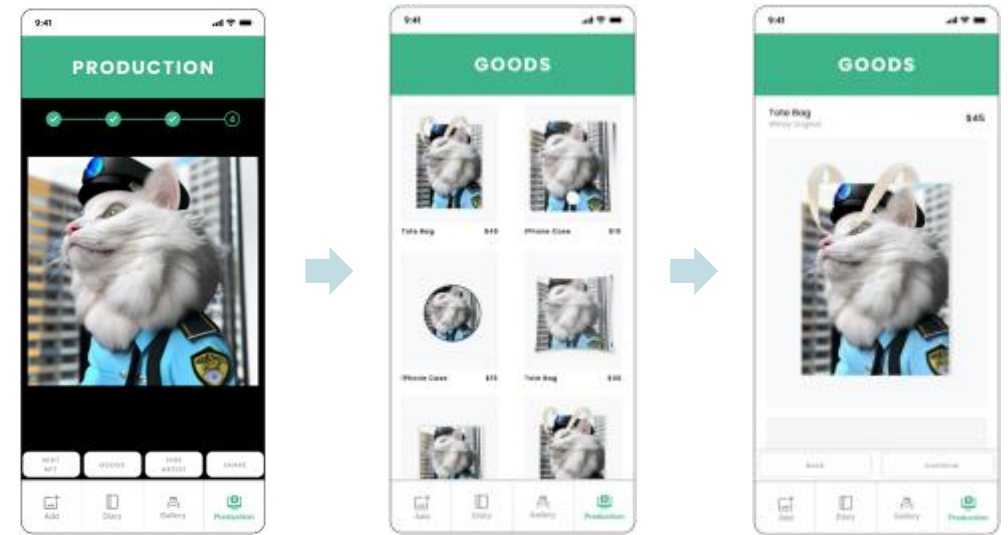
9:41

PRODUCTION

4

MINT NFT
GOODS
HIRE ARTIST
SHARE

Add
Diary
Gallery
Production

9:41

GOODS

Tote Bag $45
iPhone Case $15
iPhone Case $15
Tote Bag $45

Add
Diary
Gallery
Production

9:41

GOODS

Tote Bag $45
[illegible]

Back
Continue

Add
Diary
Gallery
Production